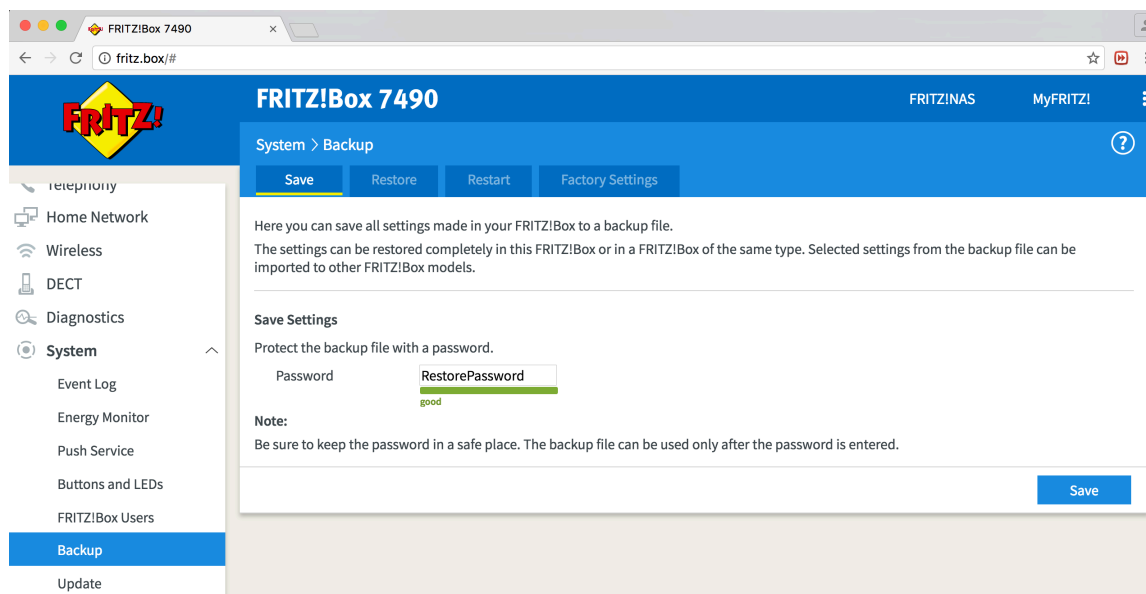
FRITZ!Box 7490 ×

fritz.box/#

FRITZ!

FRITZ!Box 7490

FRITZ!NAS

MyFRITZ!

System > Backup

?

Save Restore Restart Factory Settings

Telephony

Home Network

Wireless

DECT

Diagnostics

System

Event Log

Energy Monitor

Push Service

Buttons and LEDs

FRITZ!Box Users

Backup

Update

Here you can save all settings made in your FRITZ!Box to a backup file.

The settings can be restored completely in this FRITZ!Box or in a FRITZ!Box of the same type. Selected settings from the backup file can be imported to other FRITZ!Box models.

Save Settings

Protect the backup file with a password.

Password RestorePassword

good

Note:

Be sure to keep the password in a safe place. The backup file can be used only after the password is entered.

Save